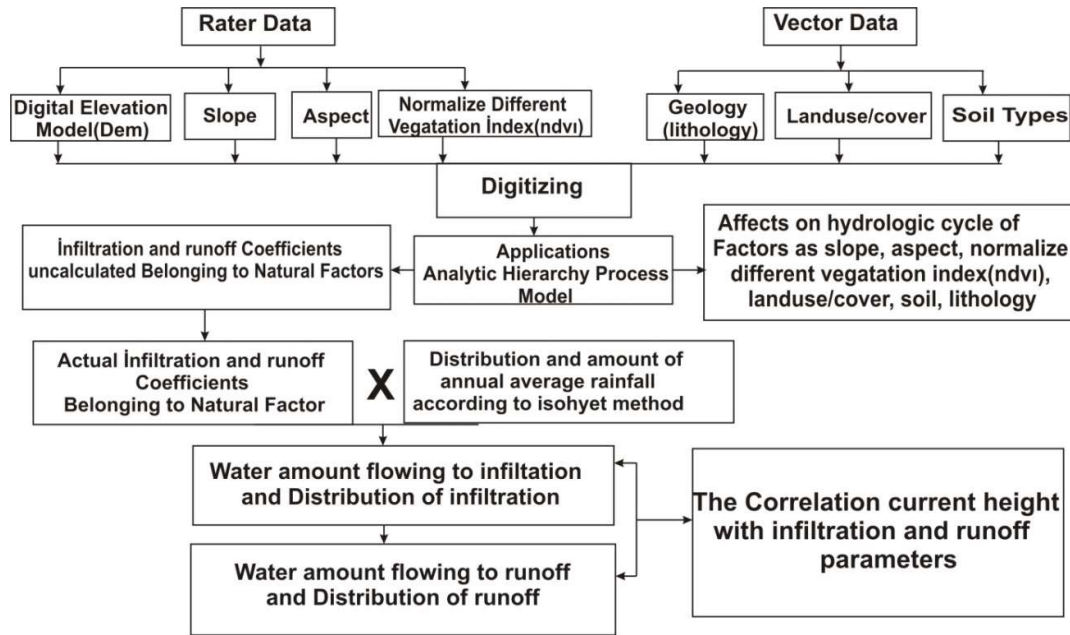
Rater Data

Vector Data

Digital Elevation Model(Dem)

Slope

Aspect

Normalize Different Vegatation İndex(ndvı)

Geology (lithology)

Landuse/cover

Soil Types

Digitizing

İnfiltration and runoff Coefficients uncalculated Belonging to Natural Factors

Applications Analytic Hierarchy Process Model

Affects on hydrologic cycle of Factors as slope, aspect, normalize different vegatation index(ndvı), landuse/cover, soil, lithology

Actual İnfiltration and runoff Coefficients Belonging to Natural Factor

X

Distribution and amount of annual average rainfall according to isohyet method

Water amount flowing to infiltation and Distribution of infiltration

The Correlation current height with infiltration and runoff parameters

Water amount flowing to runoff and Distribution of runoff